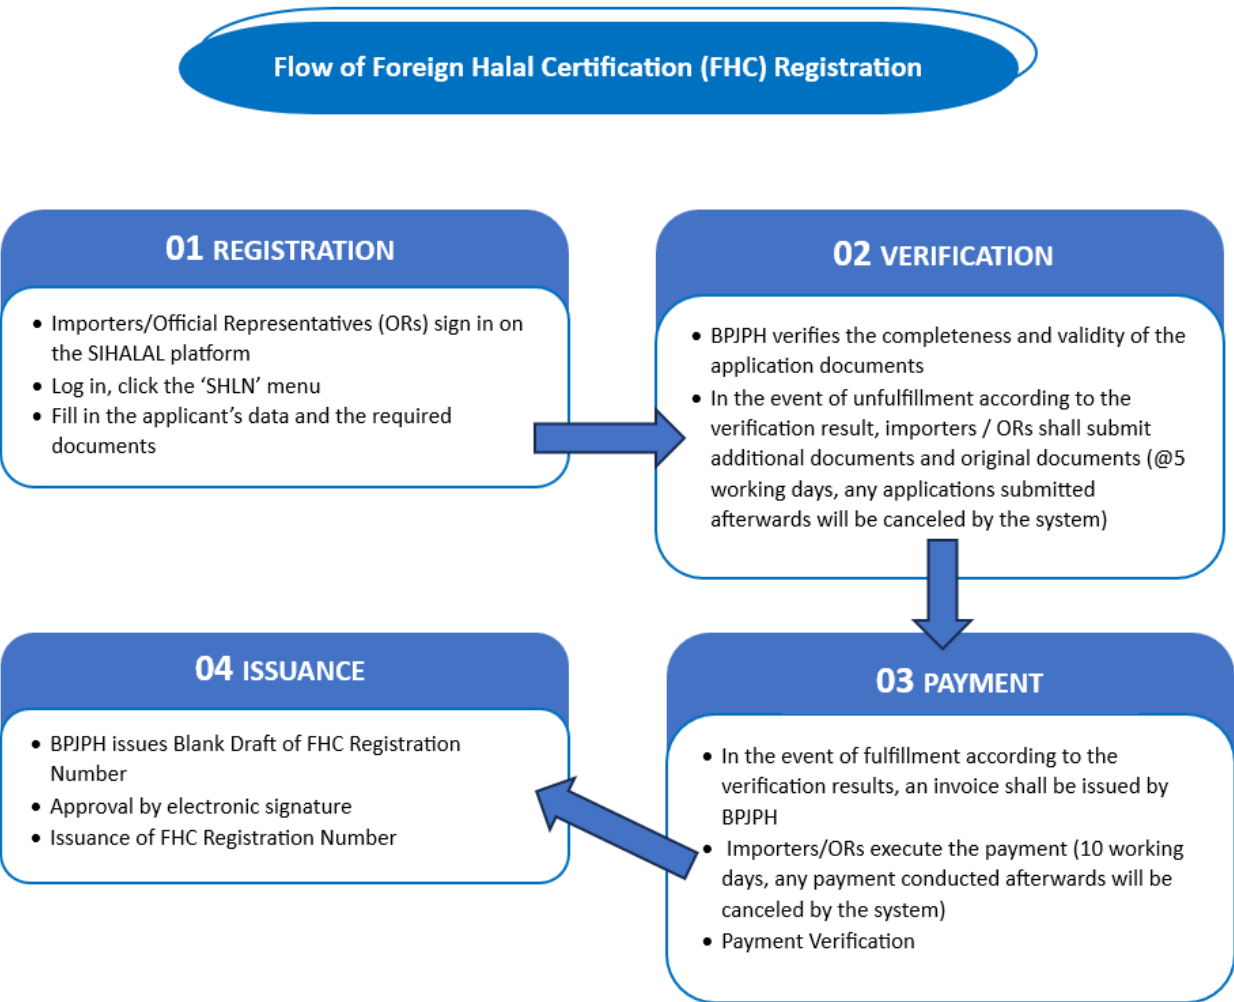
Flow of Foreign Halal Certification (FHC) Registration

01 REGISTRATION

- Importers/Official Representatives (ORs) sign in on the SIHALAL platform
- Log in, click the 'SHLN' menu
- Fill in the applicant's data and the required documents

02 VERIFICATION

- BPJPH verifies the completeness and validity of the application documents
- In the event of unfulfillment according to the verification result, importers / ORs shall submit additional documents and original documents (@5 working days, any applications submitted afterwards will be canceled by the system)

04 ISSUANCE

- BPJPH issues Blank Draft of FHC Registration Number
- Approval by electronic signature
- Issuance of FHC Registration Number

03 PAYMENT

- In the event of fulfillment according to the verification results, an invoice shall be issued by BPJPH
- Importers/ORs execute the payment (10 working days, any payment conducted afterwards will be canceled by the system)
- Payment Verification